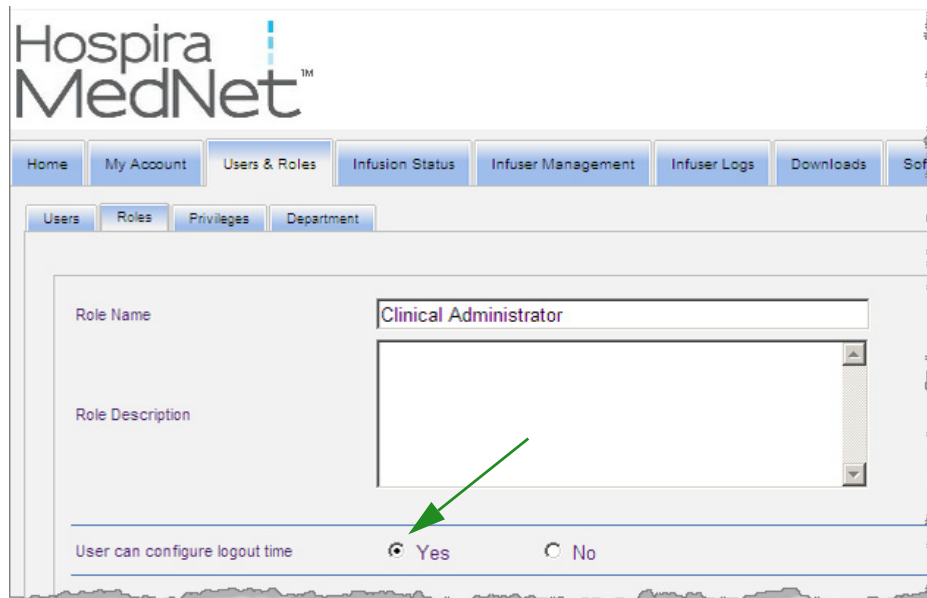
Hospira MedNet™

Home | My Account | Users & Roles | Infusion Status | Infuser Management | Infuser Logs | Downloads | Sof

Users | Roles | Privileges | Department

Role Name
Clinical Administrator

Role Description

User can configure logout time
Yes
No